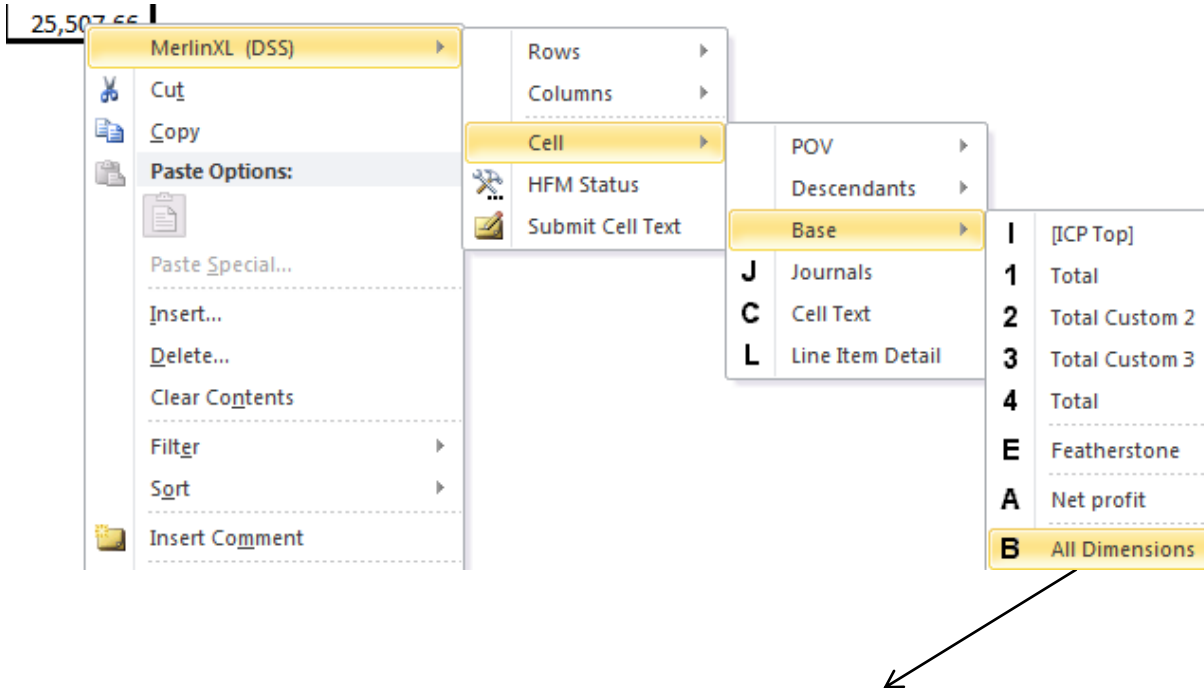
25,507.66

MerlinXL (DSS)
Cut
Copy
Paste Options:
Paste Special...
Insert...
Delete...
Clear Contents
Filter
Sort
Insert Comment

Rows
Columns
Cell
HFM Status
Submit Cell Text

POV
Descendants
Base
J Journals
C Cell Text
L Line Item Detail

I [ICP Top]
1 Total
2 Total Custom 2
3 Total Custom 3
4 Total
E Featherstone
A Net profit
B All Dimensions